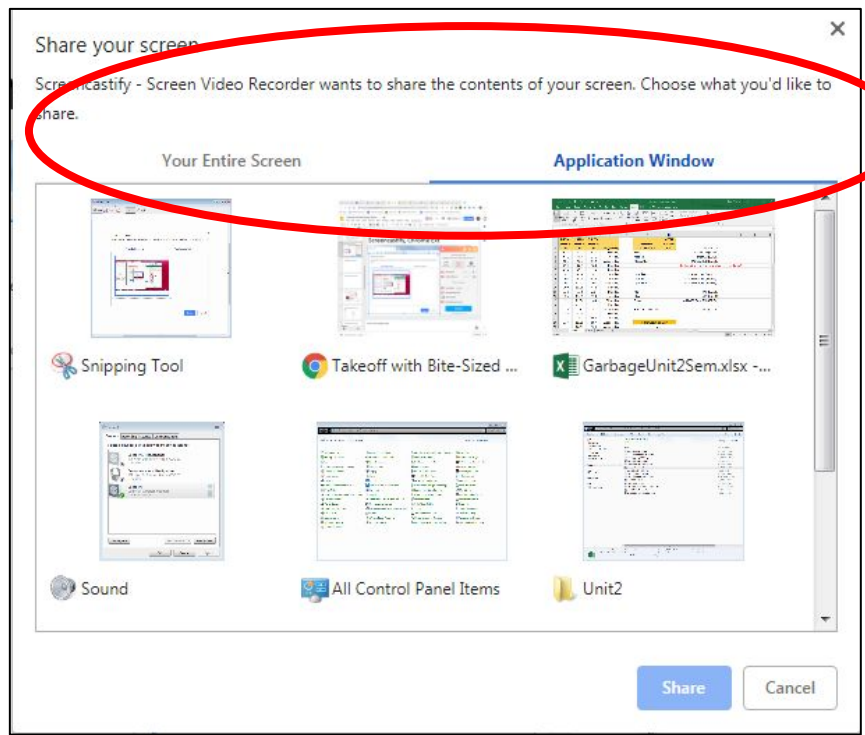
Share your screen

Screencastify - Screen Video Recorder wants to share the contents of your screen. Choose what you'd like to share.

Your Entire Screen

Application Window

Snipping Tool

Takeoff with Bite-Sized ...

GarbageUnit2Sem.xlsx -...

Sound

All Control Panel Items

Unit2

Share

Cancel